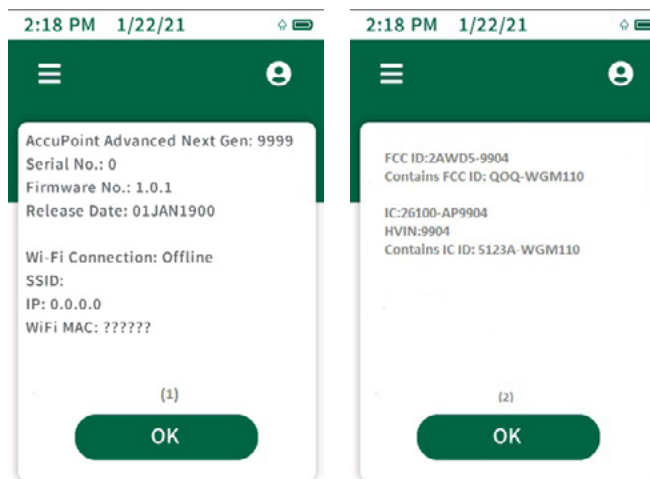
2:18 PM 1/22/21

AccuPoint Advanced Next Gen: 9999
Serial No.: 0
Firmware No.: 1.0.1
Release Date: 01JAN1900

Wi-Fi Connection: Offline
SSID:
IP: 0.0.0.0
WiFi MAC: ??????

(1)

OK

2:18 PM 1/22/21

FCC ID:2AWD5-9904
Contains FCC ID: QOQ-WGM110

IC:26100-AP9904
HVIN:9904
Contains IC ID: 5123A-WGM110

(2)

OK